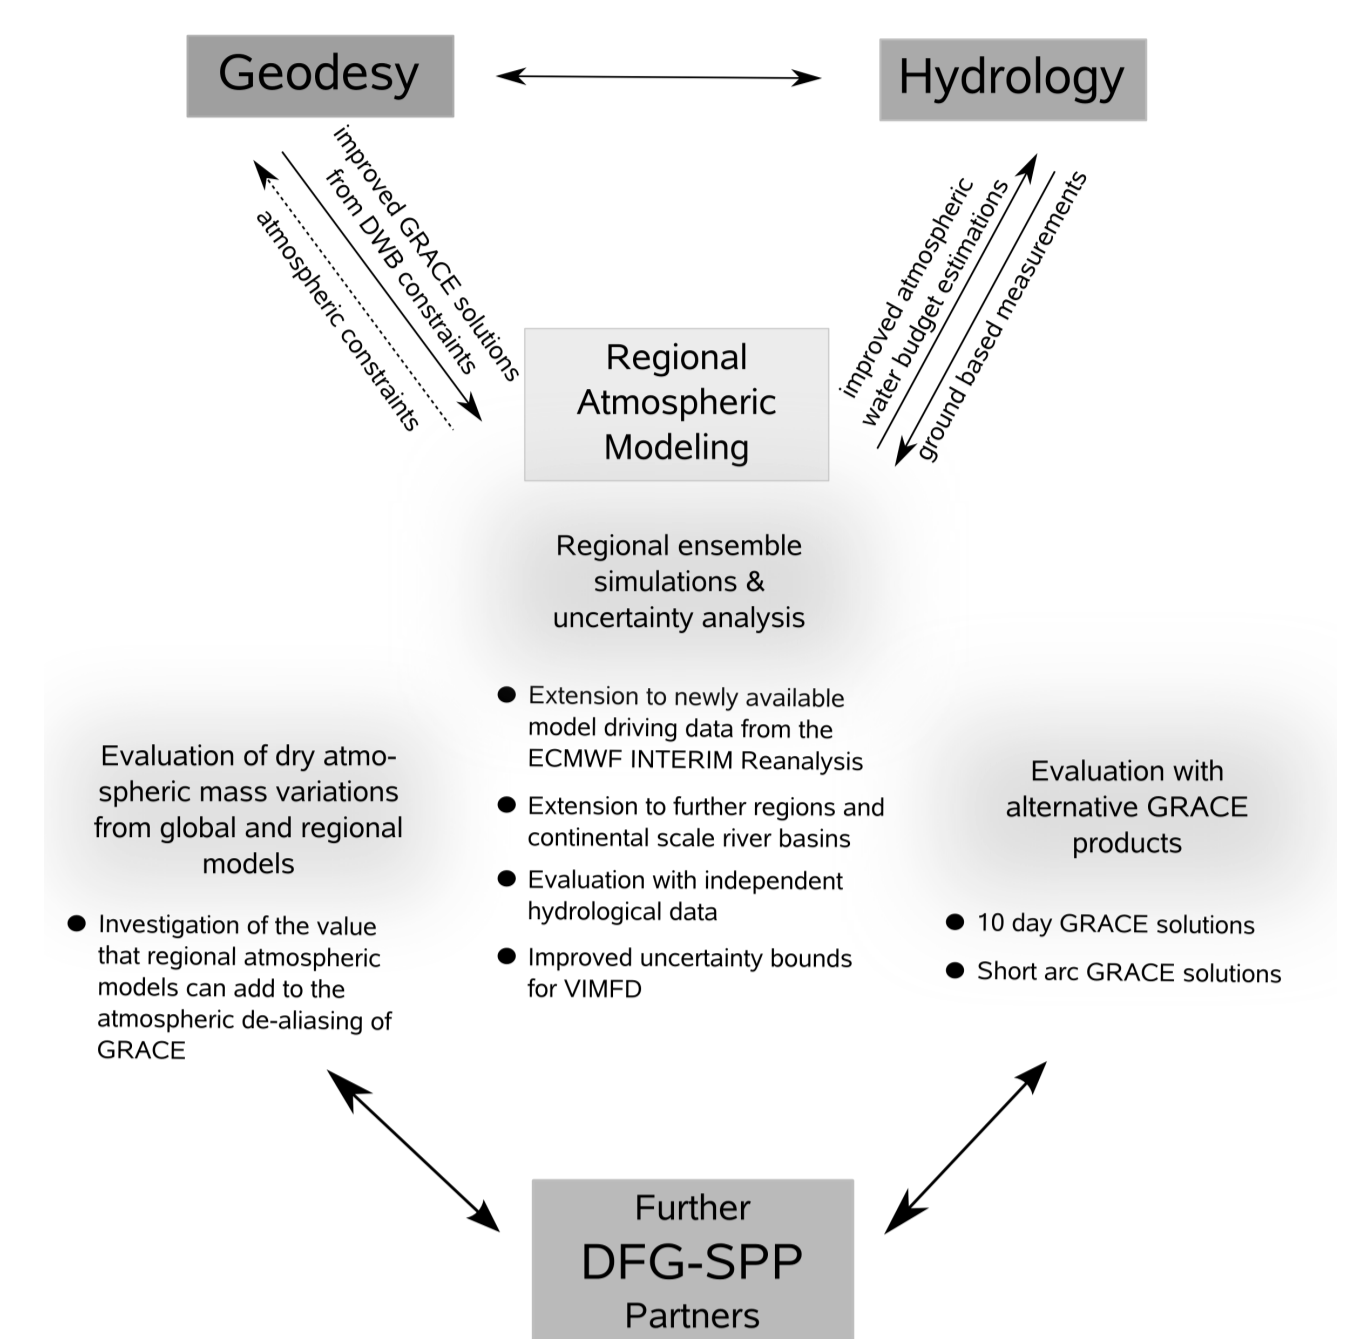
Geodesy

Hydrology

improved GRACE solutions from DWB constraints

atmospheric constraints

improved atmospheric water budget estimations

ground based measurements

Regional Atmospheric Modeling

Regional ensemble simulations & uncertainty analysis

- Extension to newly available model driving data from the ECMWF INTERIM Reanalysis
- Extension to further regions and continental scale river basins
- Evaluation with independent hydrological data
- Improved uncertainty bounds for VIMFD

Evaluation of dry atmospheric mass variations from global and regional models

- Investigation of the value that regional atmospheric models can add to the atmospheric de-aliasing of GRACE

Evaluation with alternative GRACE products

- 10 day GRACE solutions
- Short arc GRACE solutions

Further DFG-SPP Partners